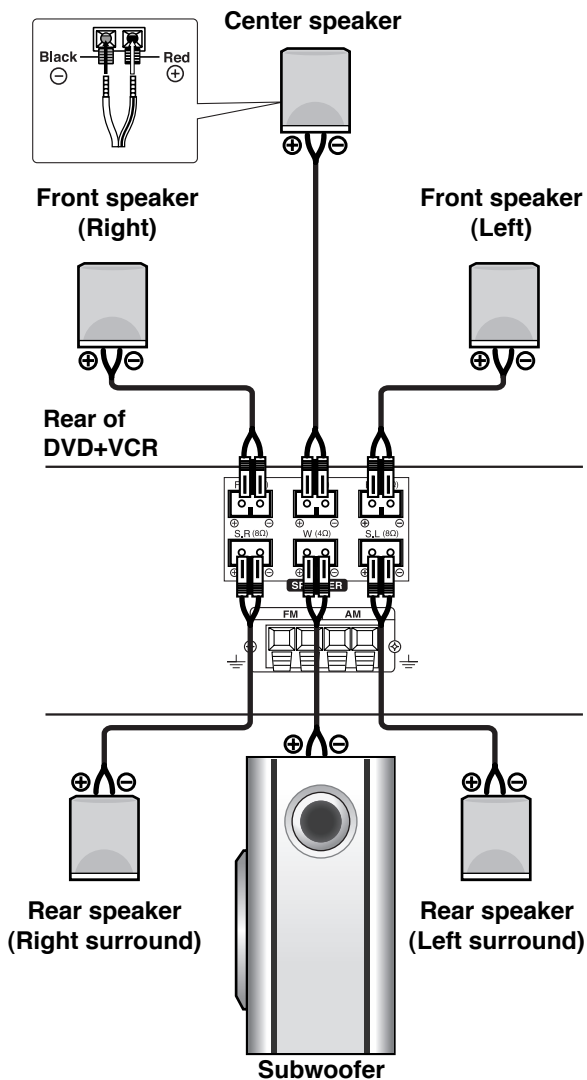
Black
$\ominus$
Red
$\oplus$

Center speaker
$\oplus$ $\ominus$

Front speaker (Right)
$\oplus$ $\ominus$

Front speaker (Left)
$\oplus$ $\ominus$

Rear of DVD+VCR

F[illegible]
$\oplus$ $\ominus$
$\oplus$ $\ominus$
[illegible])
$\oplus$ $\ominus$
S.R (8Ω)
W (4Ω)
S.L (8Ω)
SP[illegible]ER
FM
AM

$\oplus$ $\ominus$

$\oplus$ $\ominus$
Rear speaker (Right surround)

$\oplus$ $\ominus$
Rear speaker (Left surround)

Subwoofer